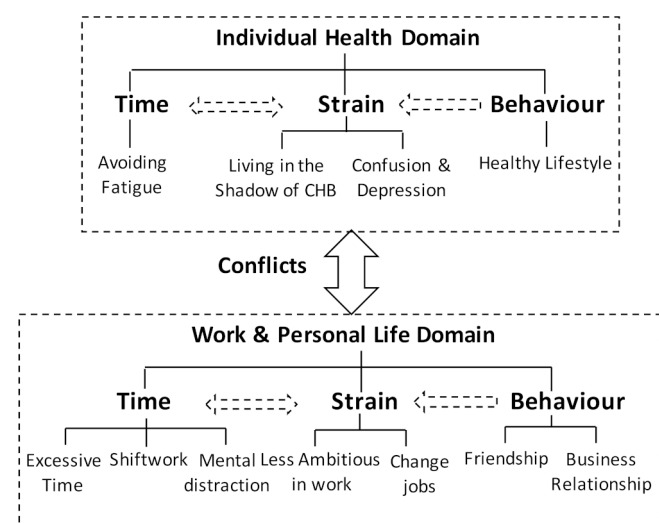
Individual Health Domain

Time

Strain

Behaviour

Avoiding Fatigue

Living in the Shadow of CHB

Confusion & Depression

Healthy Lifestyle

Conflicts

Work & Personal Life Domain

Time

Strain

Behaviour

Excessive Time

Shiftwork

Mental distraction

Less Ambitious in work

Change jobs

Friendship

Business Relationship